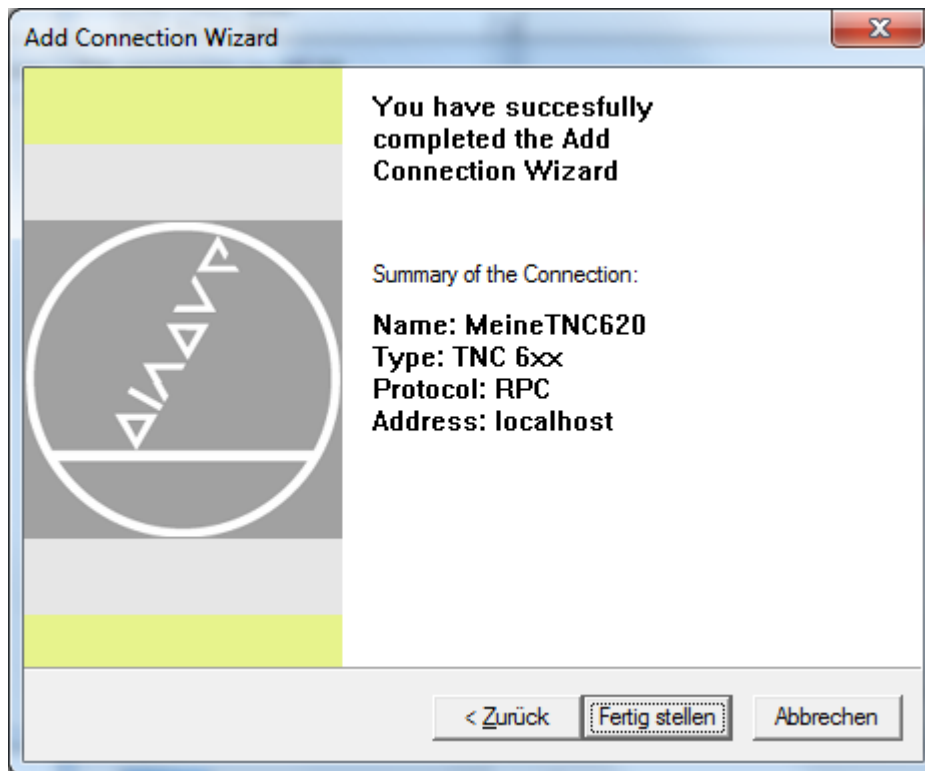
Add Connection Wizard

You have succesfully completed the Add Connection Wizard

Summary of the Connection:

Name: MeineTNC620
Type: TNC 6xx
Protocol: RPC
Address: localhost

< Zurück
Fertig stellen
Abbrechen